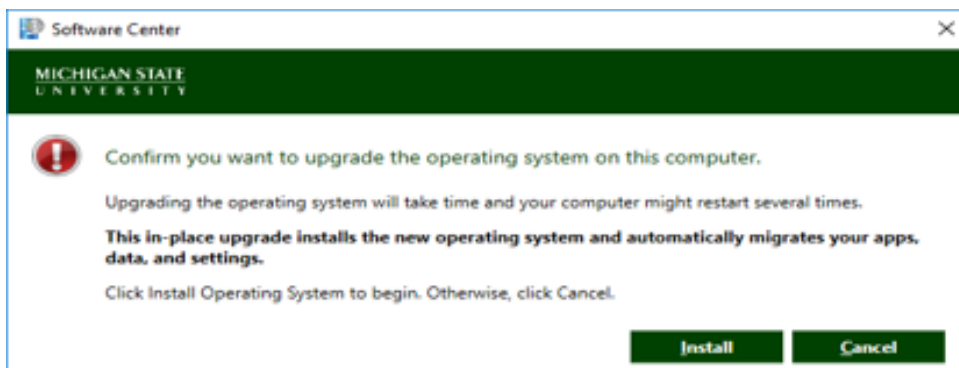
Software Center

×

MICHIGAN STATE
UNIVERSITY

Confirm you want to upgrade the operating system on this computer.

Upgrading the operating system will take time and your computer might restart several times.

**This in-place upgrade installs the new operating system and automatically migrates your apps, data, and settings.**

Click Install Operating System to begin. Otherwise, click Cancel.

Install

Cancel